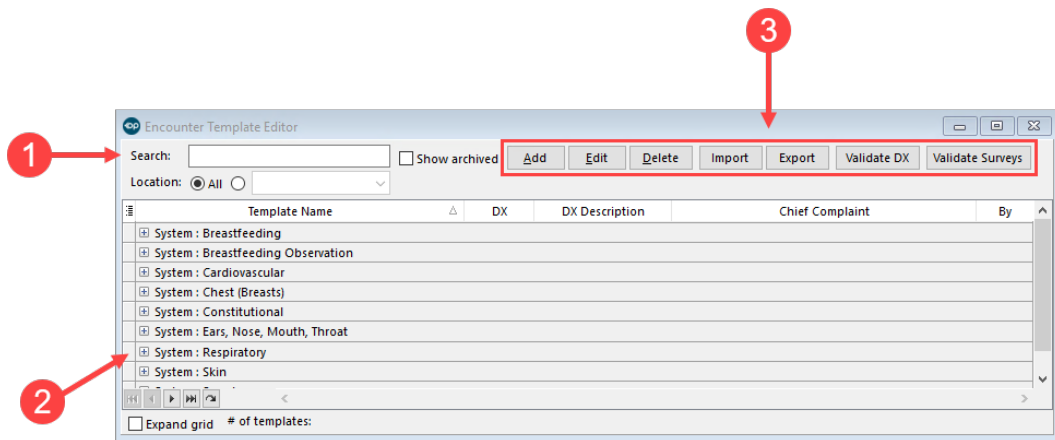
3

1

Encounter Template Editor

Search:

Show archived

Add

Edit

Delete

Import

Export

Validate DX

Validate Surveys

Location: All

| Template Name | DX | DX Description | Chief Complaint | By |
|---|---|---|---|---|
| System : Breastfeeding | | | | |
| System : Breastfeeding Observation | | | | |
| System : Cardiovascular | | | | |
| System : Chest (Breasts) | | | | |
| System : Constitutional | | | | |
| System : Ears, Nose, Mouth, Throat | | | | |
| System : Respiratory | | | | |
| System : Skin | | | | |

2

Expand grid

# of templates: